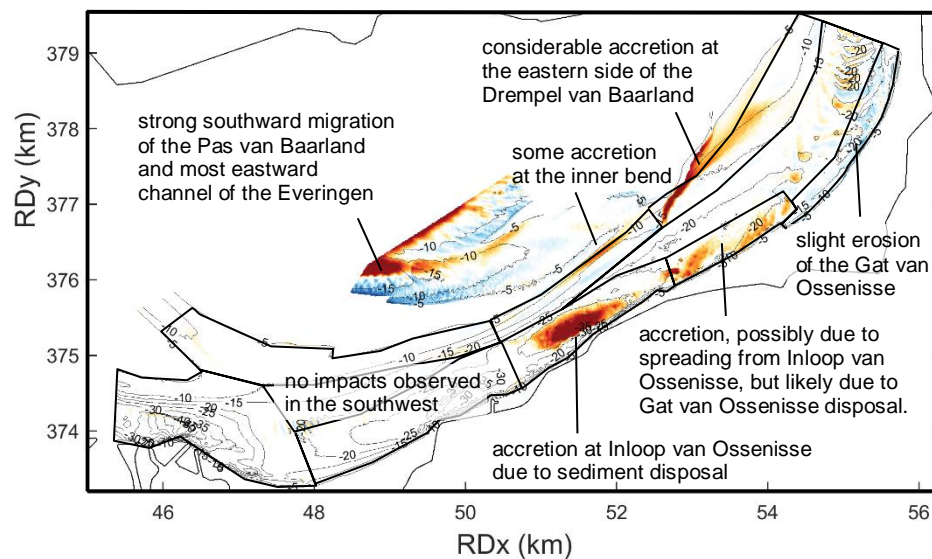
considerable accretion at the eastern side of the Drempel van Baarland

strong southward migration of the Pas van Baarland and most eastward channel of the Everingen

some accretion at the inner bend

slight erosion of the Gat van Ossenisse

accretion, possibly due to spreading from Inloop van Ossenisse, but likely due to Gat van Ossenisse disposal.

no impacts observed in the southwest

accretion at Inloop van Ossenisse due to sediment disposal

-5
-10
-15
-20
-25
-30

RDy (km)
379
378
377
376
375
374

RDx (km)
46
48
50
52
54
56